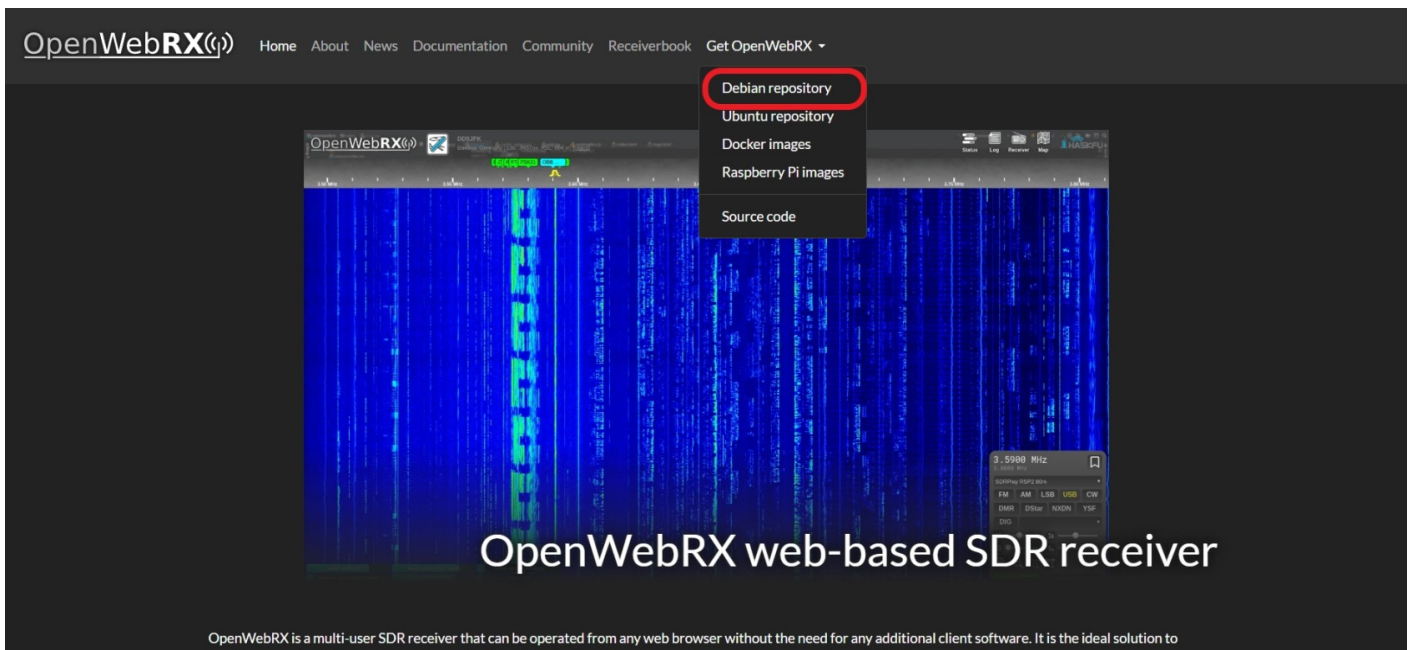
OpenWebRX

Home About News Documentation Community Receiverbook Get OpenWebRX ▾

Debian repository
Ubuntu repository
Docker images
Raspberry Pi images

Source code

OpenWebRX

DB0JFK

Status Log Receiver Map

3.5900 MHz

SDRPlay RSP2 80m

FM AM LSB USB CW
DMR DStar NXDN YSF
DIG

OpenWebRX web-based SDR receiver

OpenWebRX is a multi-user SDR receiver that can be operated from any web browser without the need for any additional client software. It is the ideal solution to